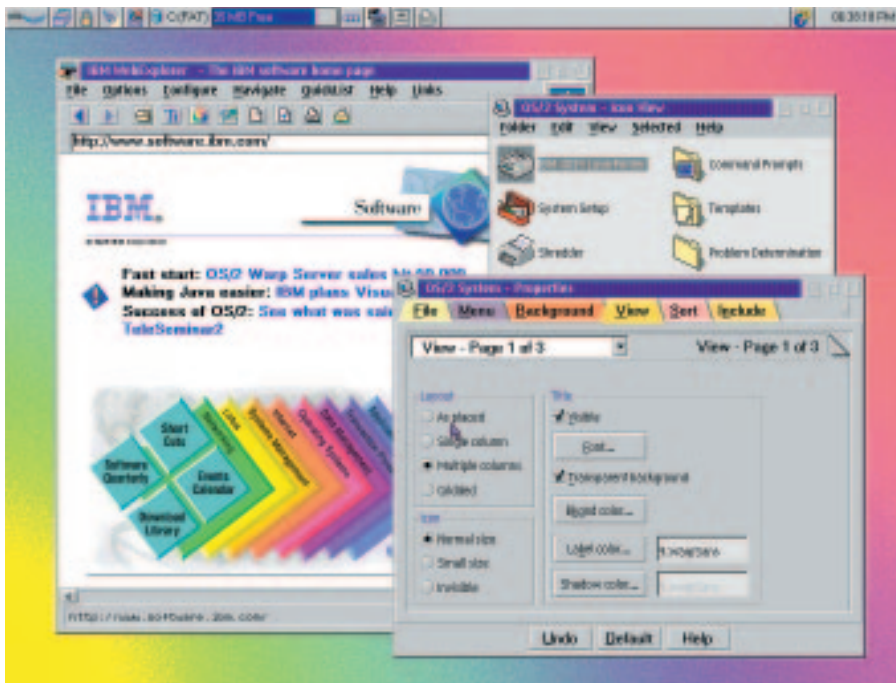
C:(FAT) 35 MB Free

08:35:18 PM

IBM WebExplorer - The IBM software home page

File Options Configure Navigate QuickList Help Links

http://www.software.ibm.com/

IBM.

Software

Fast start: OS/2 Warp Server sales hit 00,000

Making Java easier: IBM plans Visu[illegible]

Success of OS/2: See what was sai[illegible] TeleSeminar2

Short Cuts

Software Quarterly

Events Calendar

Download Library

http://www.software.ibm.com/

OS/2 System - Icon View

Folder Edit View Selected Help

Command Prompts

System Setup

Templates

Shredder

Problem Determination

OS/2 System - Properties

File Menu Background View Sort Include

View - Page 1 of 3

View - Page 1 of 3

Layout

As placed

Single column

Multiple columns

Gridded

Size

Normal size

Small size

Invisible

Title

Visible

Font...

Transparent background

Bkgnd color...

Label color...

Shadow color...

Undo Default Help